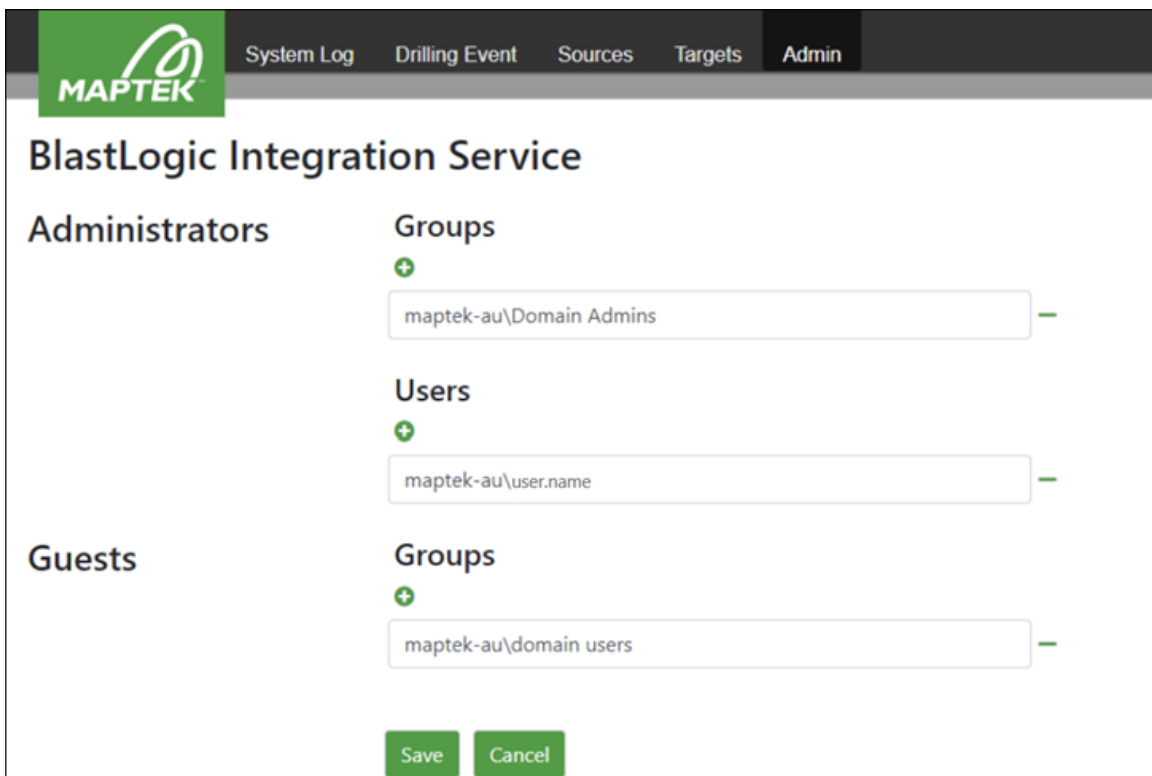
MAPTEK™

System Log Drilling Event Sources Targets Admin

BlastLogic Integration Service

Administrators

Groups

maptek-au\Domain Admins

Users

maptek-au\user.name

Guests

Groups

maptek-au\domain users

Save Cancel